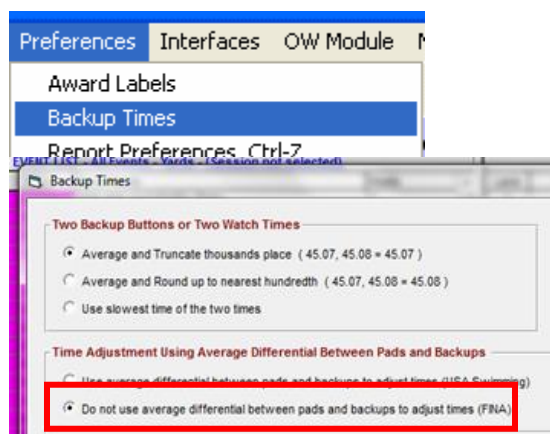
Preferences Interfaces OW Module M

Award Labels
Backup Times
Report Preferences Ctrl-Z

EVENT LIST - All Events - Yards - (Session not selected)

Backup Times

Two Backup Buttons or Two Watch Times

Average and Truncate thousands place ( 45.07, 45.08 = 45.07 )
Average and Round up to nearest hundredth ( 45.07, 45.08 = 45.08 )
Use slowest time of the two times

Time Adjustment Using Average Differential Between Pads and Backups

Use average differential between pads and backups to adjust times (USA Swimming)
Do not use average differential between pads and backups to adjust times (FINA)